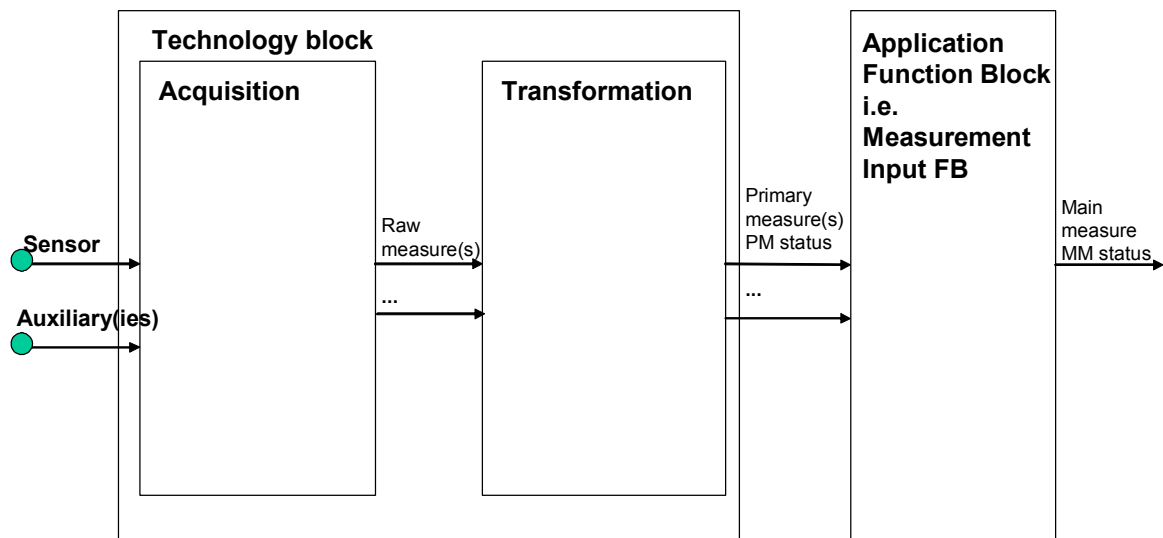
Technology block

Acquisition

Transformation

Application Function Block i.e. Measurement Input FB

Sensor

Auxiliary(ies)

Raw measure(s)

...

Primary measure(s) PM status

...

Main measure MM status